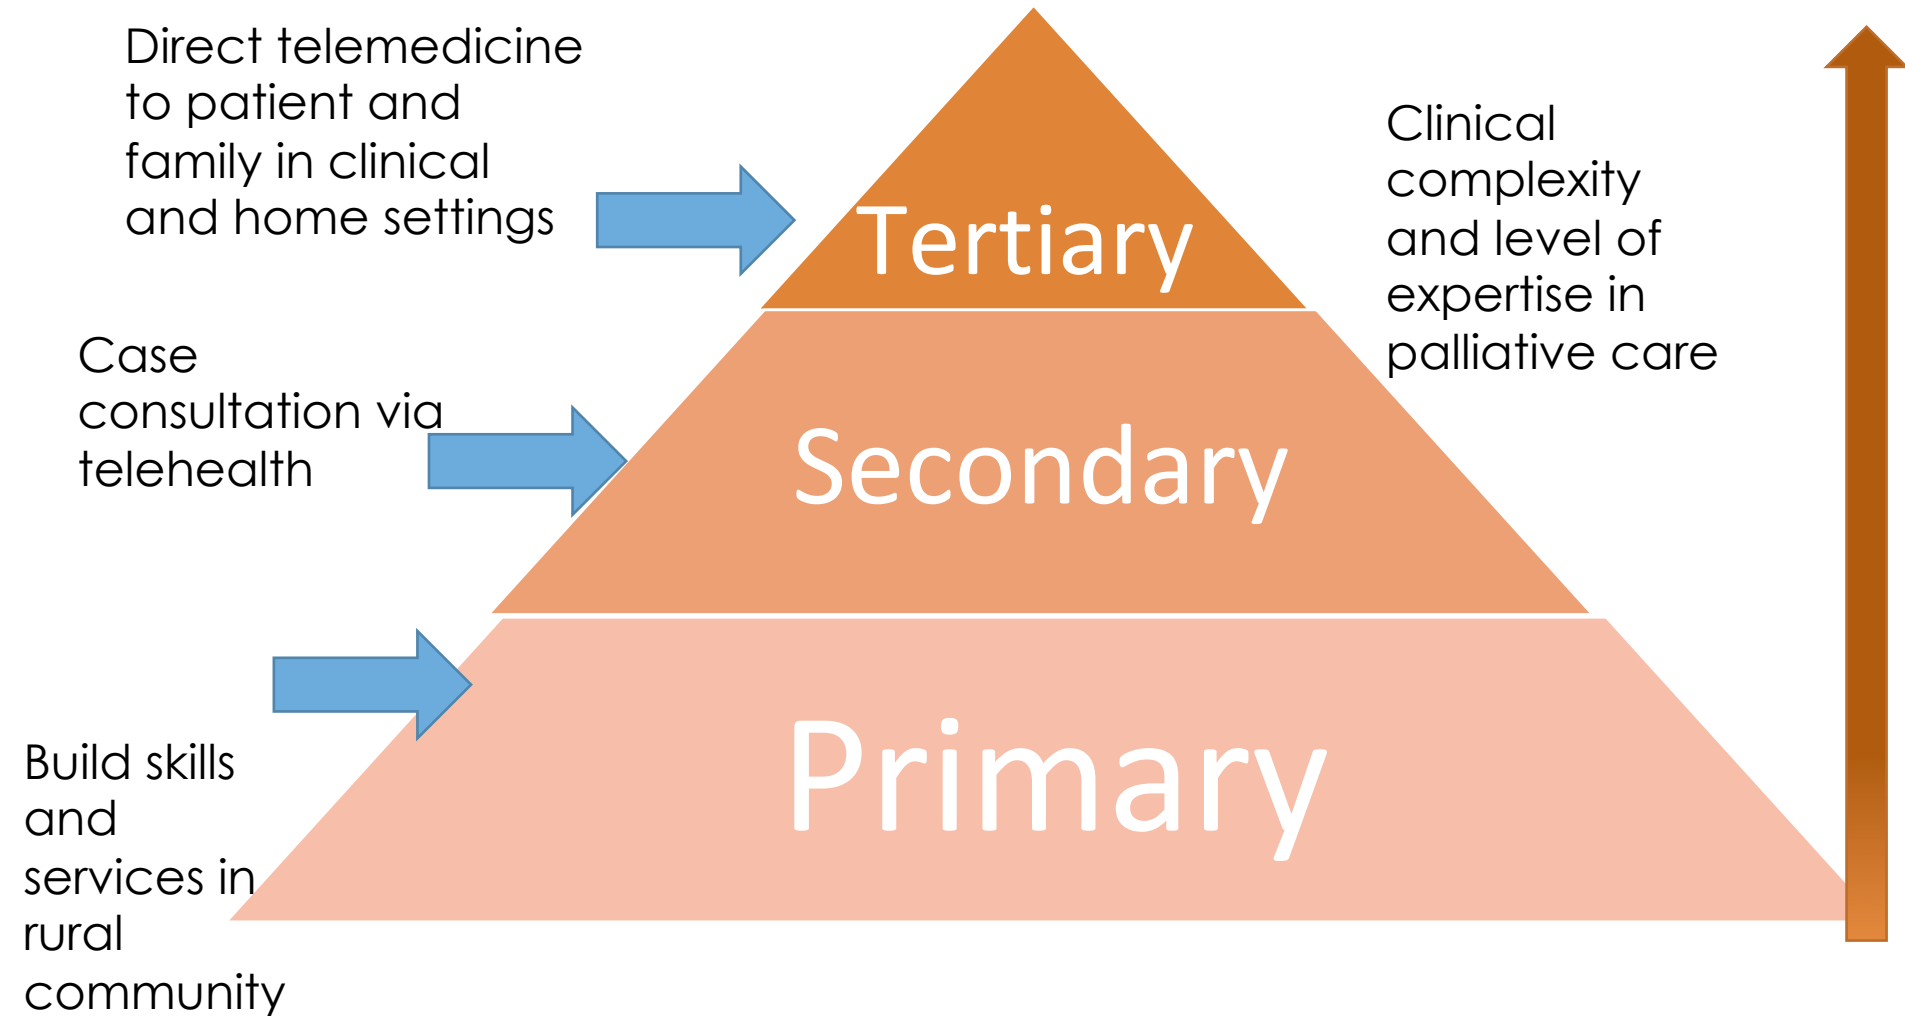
Direct telemedicine to patient and family in clinical and home settings

Tertiary

Clinical complexity and level of expertise in palliative care

Case consultation via telehealth

Secondary

Primary

Build skills and services in rural community